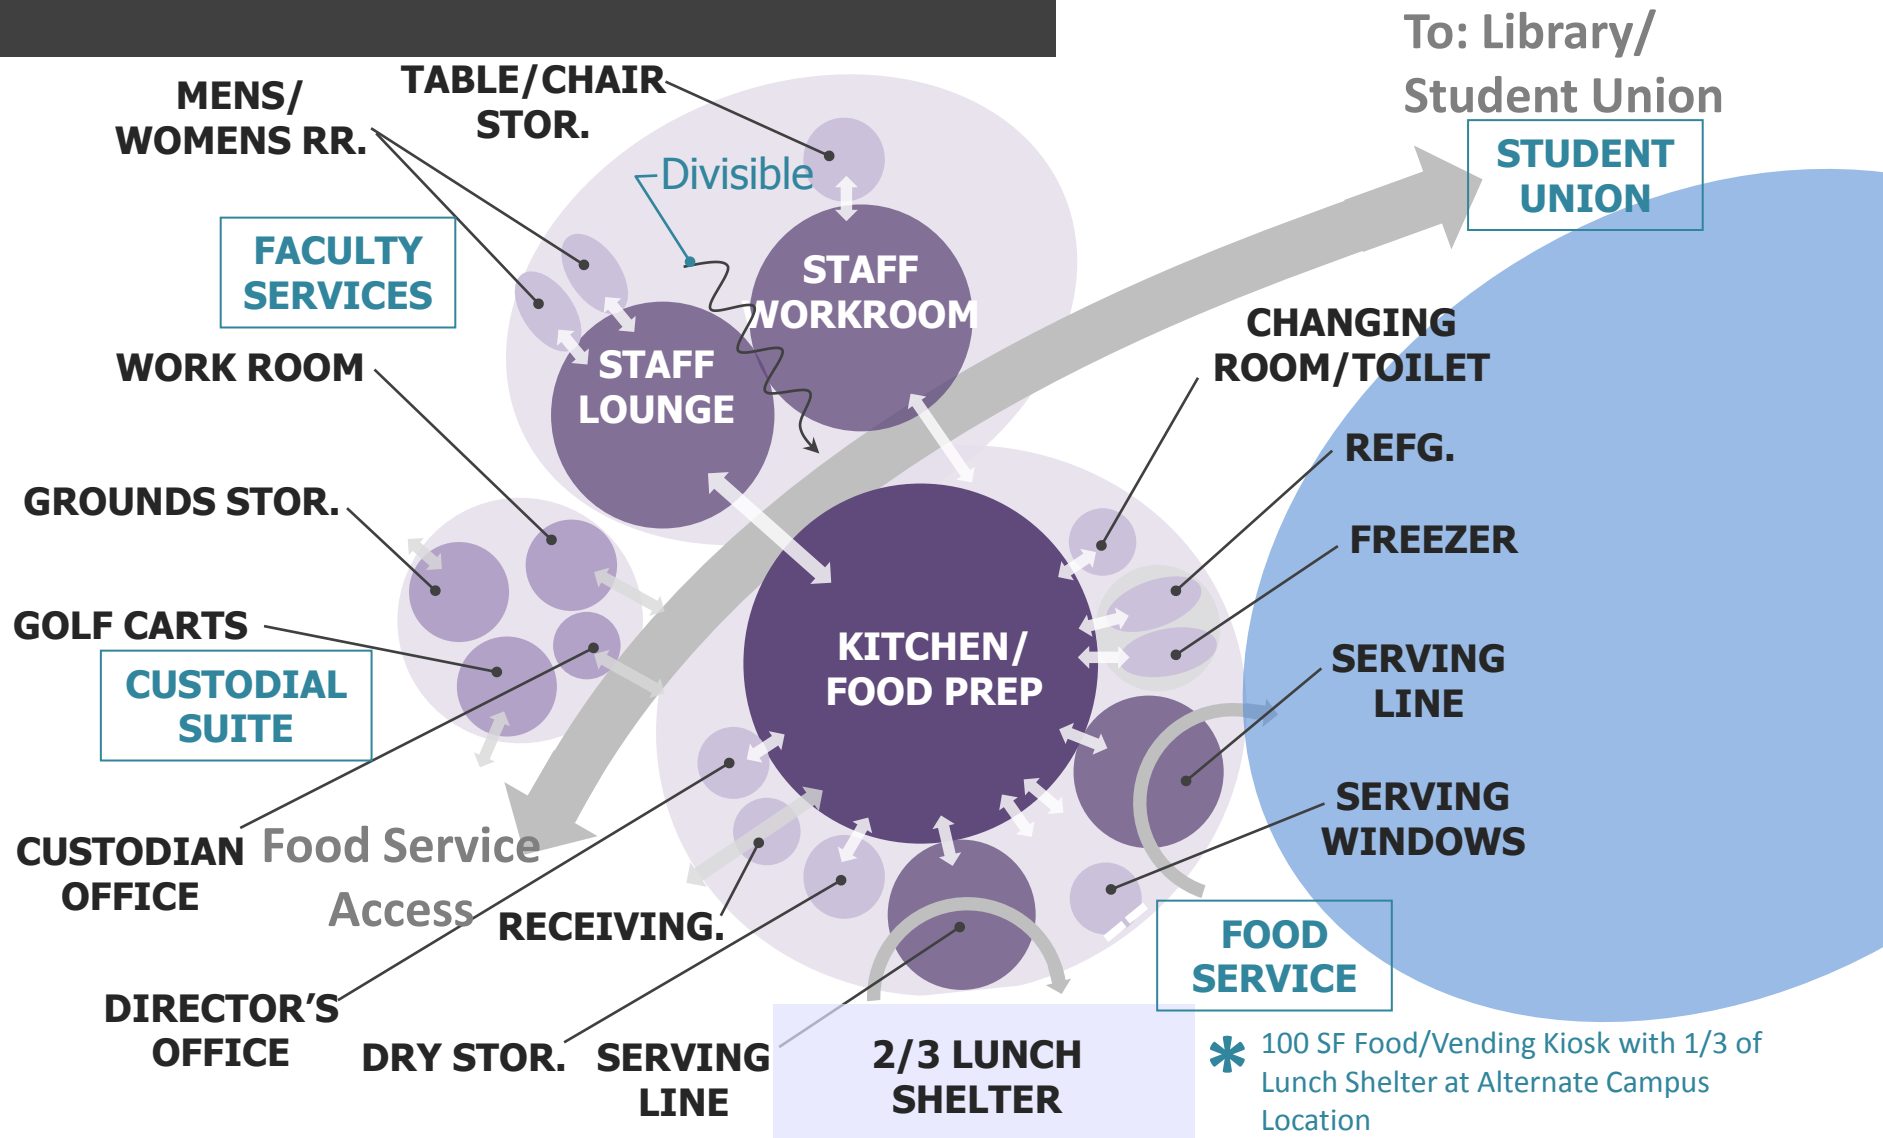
To: Library/
Student Union

STUDENT UNION

MENS/ WOMENS RR.

TABLE/CHAIR STOR.

Divisible

FACULTY SERVICES

STAFF WORKROOM

STAFF LOUNGE

WORK ROOM

CHANGING ROOM/TOILET

REFG.

GROUNDS STOR.

FREEZER

KITCHEN/ FOOD PREP

GOLF CARTS

CUSTODIAL SUITE

SERVING LINE

SERVING WINDOWS

CUSTODIAN OFFICE

Food Service Access

RECEIVING.

FOOD SERVICE

DIRECTOR'S OFFICE

DRY STOR.

SERVING LINE

2/3 LUNCH SHELTER

* 100 SF Food/Vending Kiosk with 1/3 of Lunch Shelter at Alternate Campus Location